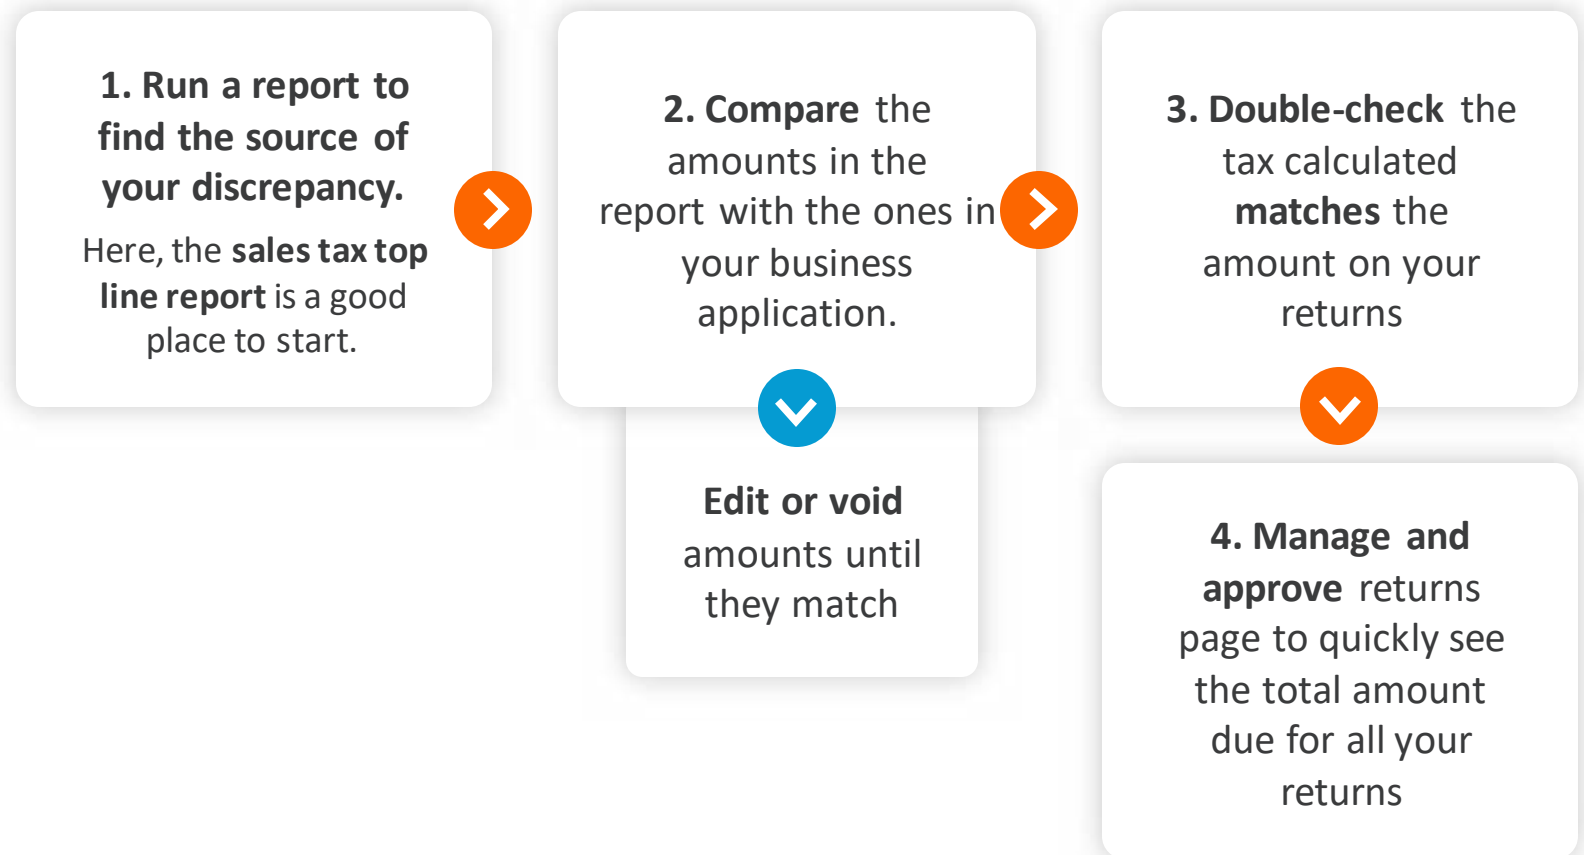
1. Run a report to find the source of your discrepancy.

Here, the sales tax top line report is a good place to start.

2. Compare the amounts in the report with the ones in your business application.

Edit or void amounts until they match

3. Double-check the tax calculated matches the amount on your returns

4. Manage and approve returns page to quickly see the total amount due for all your returns